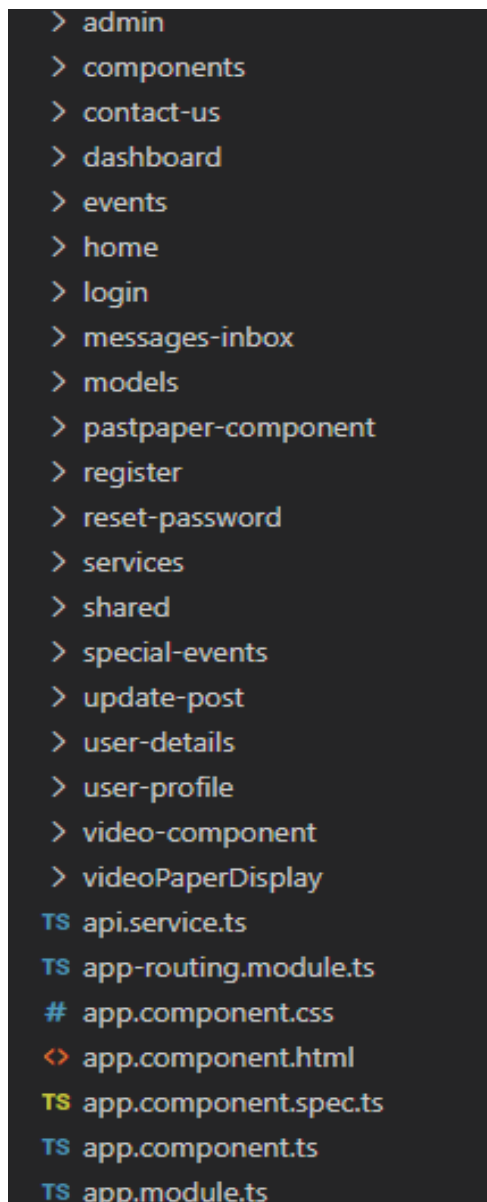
> admin
> components
> contact-us
> dashboard
> events
> home
> login
> messages-inbox
> models
> pastpaper-component
> register
> reset-password
> services
> shared
> special-events
> update-post
> user-details
> user-profile
> video-component
> videoPaperDisplay
TS api.service.ts
TS app-routing.module.ts
# app.component.css
<> app.component.html
TS app.component.spec.ts
TS app.component.ts
TS app.module.ts